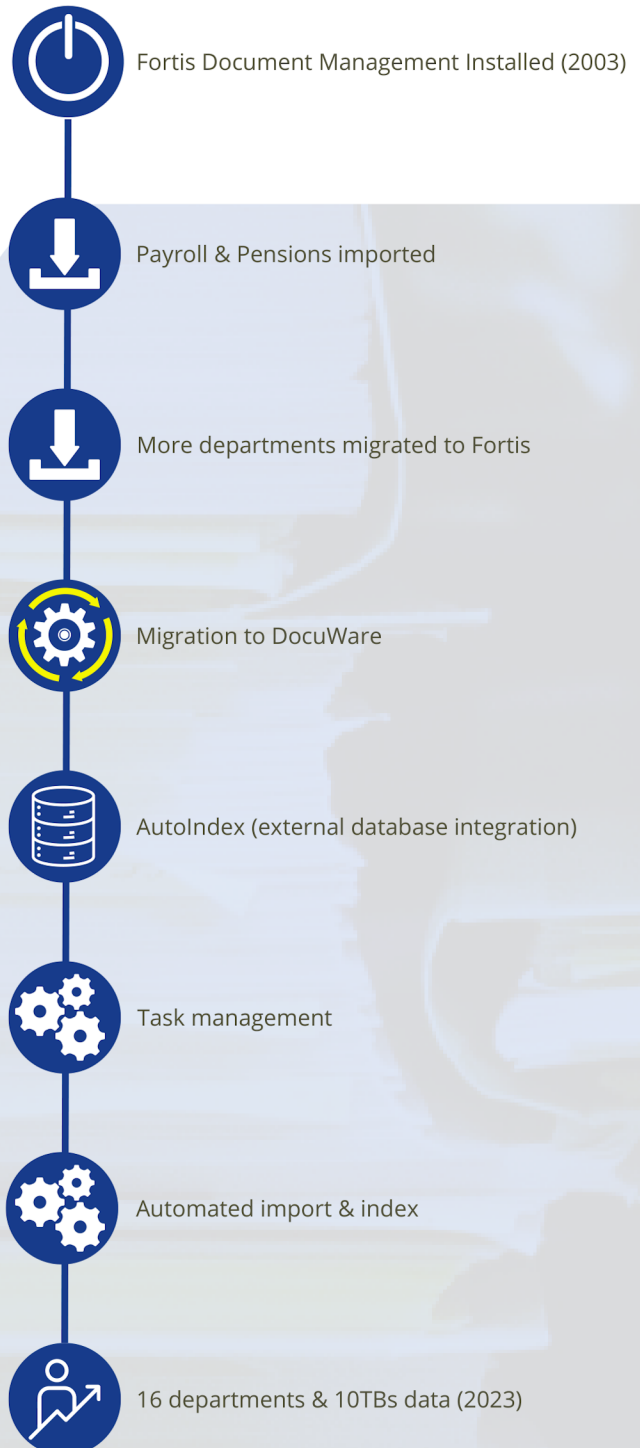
Fortis Document Management Installed (2003)

Payroll & Pensions imported

More departments migrated to Fortis

Migration to DocuWare

AutoIndex (external database integration)

Task management

Automated import & index

16 departments & 10TBs data (2023)